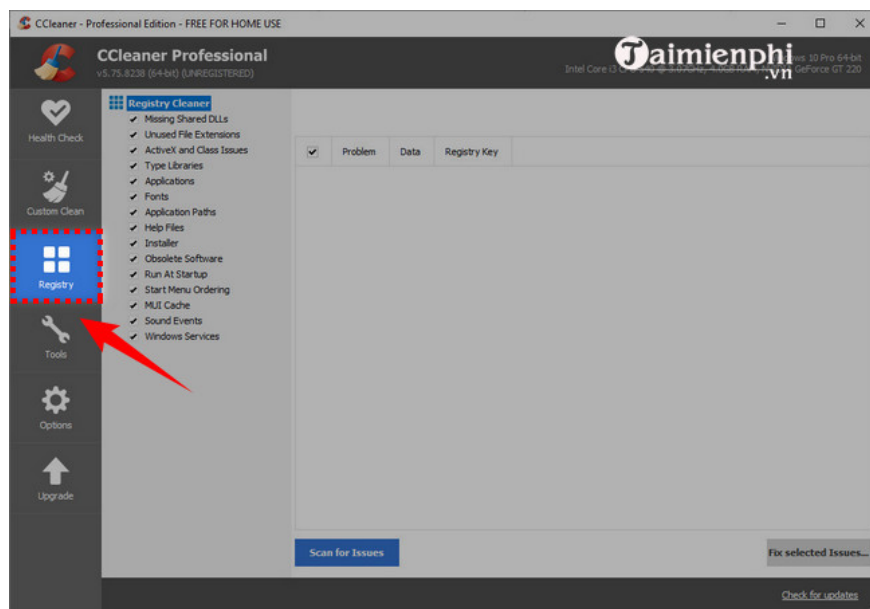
CCleaner - Professional Edition - FREE FOR HOME USE

CCleaner Professional
v5.75.8238 (64-bit) (UNREGISTERED)

Taimienphi.vn

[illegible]ws 10 Pro 64-bit
Intel Core i3 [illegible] GeForce GT 220

Health Check
Custom Clean
Registry
Tools
Options
Upgrade

Registry Cleaner
Missing Shared DLLs
Unused File Extensions
ActiveX and Class Issues
Type Libraries
Applications
Fonts
Application Paths
Help Files
Installer
Obsolete Software
Run At Startup
Start Menu Ordering
MUI Cache
Sound Events
Windows Services

| ✔ | Problem | Data | Registry Key |
|---|---|---|---|

Scan for Issues

Fix selected Issues...

Check for updates